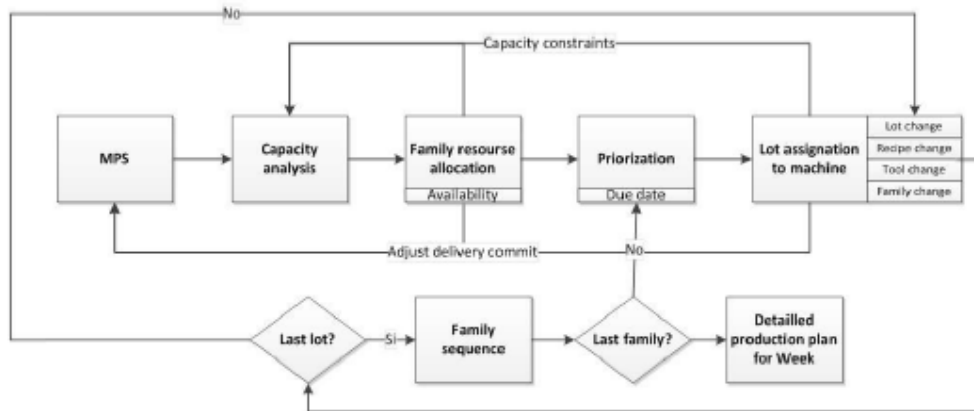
No

Capacity constraints

MPS

Capacity analysis

Family resourse allocation

Availability

Priorization

Due date

Lot assignation to machine

Lot change

Recipe change

Tool change

Family change

Adjust delivery commit

No

Last lot?

Si

Family sequence

Last family?

Detailled production plan for Week